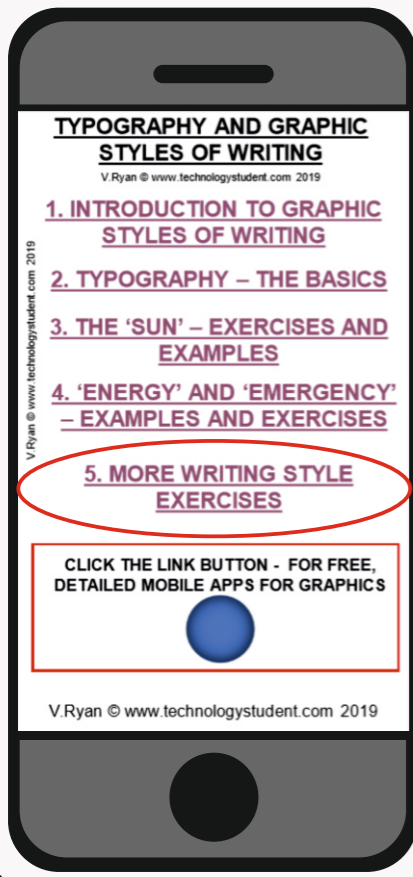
TYPOGRAPHY AND GRAPHIC STYLES OF WRITING

V.Ryan © www.technologystudent.com 2019

1. INTRODUCTION TO GRAPHIC STYLES OF WRITING

2. TYPOGRAPHY – THE BASICS

3. THE 'SUN' – EXERCISES AND EXAMPLES

4. 'ENERGY' AND 'EMERGENCY' – EXAMPLES AND EXERCISES

5. MORE WRITING STYLE EXERCISES

V.Ryan © www.technologystudent.com 2019

CLICK THE LINK BUTTON - FOR FREE, DETAILED MOBILE APPS FOR GRAPHICS

V.Ryan © www.technologystudent.com 2019